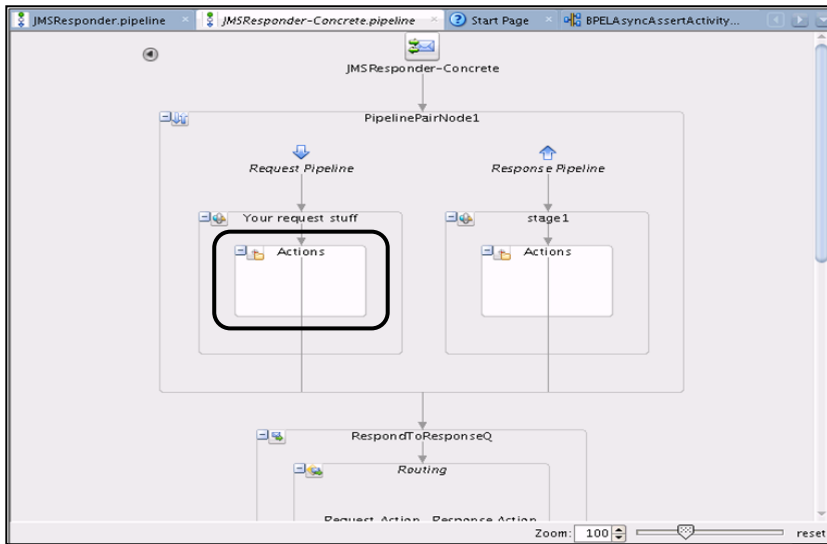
JMSResponder.pipeline
JMSResponder-Concrete.pipeline
Start Page
BPELAsyncAssertActivity...

JMSResponder-Concrete

PipelinePairNode1

Request Pipeline

Response Pipeline

Your request stuff

stage1

Actions

Actions

RespondToResponseQ

Routing

Request Action Response Action

Zoom: 100

reset